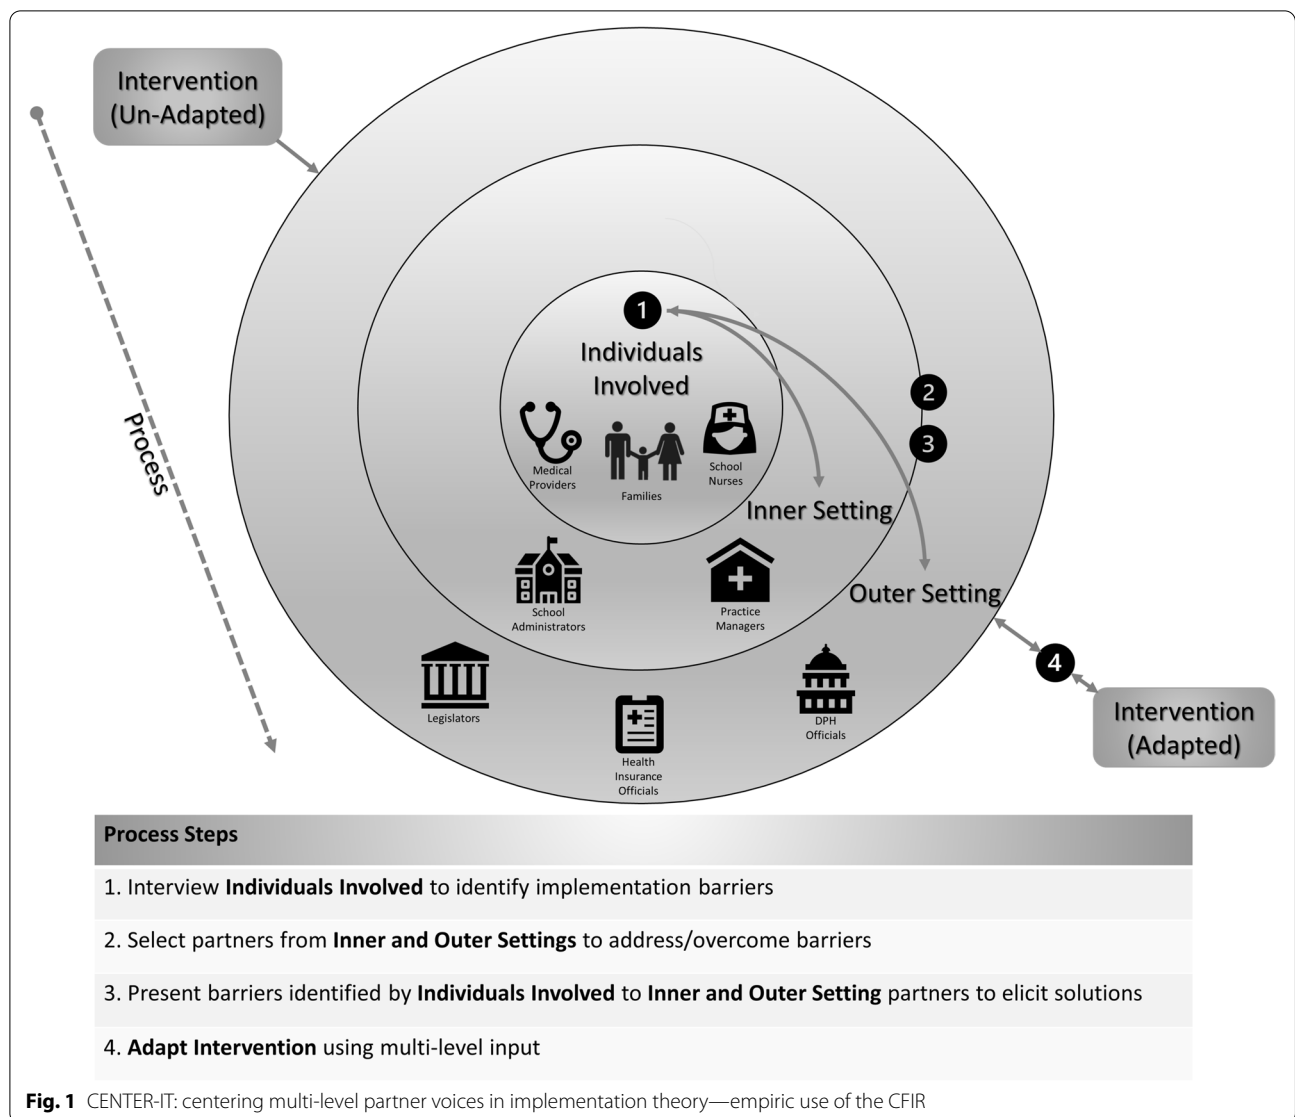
Intervention (Un-Adapted)

Process

1

Individuals Involved

Medical Providers

Families

School Nurses

2

3

Inner Setting

School Administrators

Practice Managers

Outer Setting

Legislators

Health Insurance Officials

DPH Officials

4

Intervention (Adapted)

| Process Steps |
|---|
| 1. Interview **Individuals Involved** to identify implementation barriers |
| 2. Select partners from **Inner and Outer Settings** to address/overcome barriers |
| 3. Present barriers identified by **Individuals Involved** to **Inner and Outer Setting** partners to elicit solutions |
| 4. **Adapt Intervention** using multi-level input |

**Fig. 1** CENTER-IT: centering multi-level partner voices in implementation theory—empiric use of the CFIR